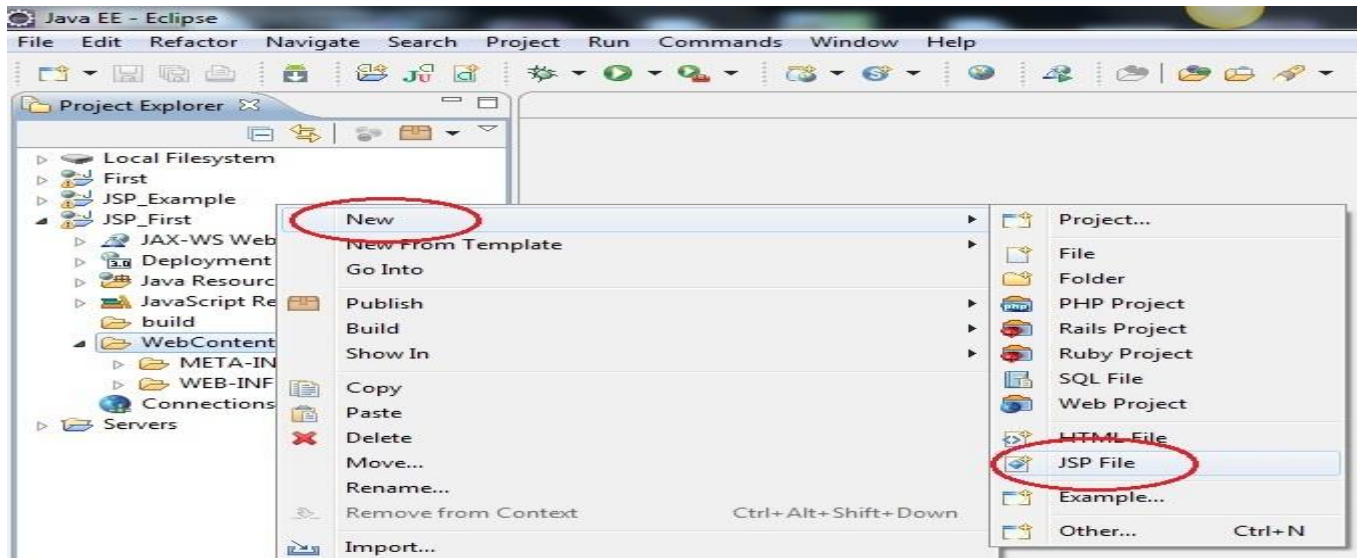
Java EE - Eclipse

File Edit Refactor Navigate Search Project Run Commands Window Help

Project Explorer

Local Filesystem
First
JSP_Example
JSP_First
JAX-WS Web
Deployment
Java Resourc
JavaScript Re
build
WebContent
META-IN
WEB-INF
Connections
Servers

New
New From Template
Go Into
Publish
Build
Show In
Copy
Paste
Delete
Move...
Rename...
Remove from Context Ctrl+Alt+Shift+Down
Import...

Project...
File
Folder
PHP Project
Rails Project
Ruby Project
SQL File
Web Project
HTML File
JSP File
Example...
Other... Ctrl+N